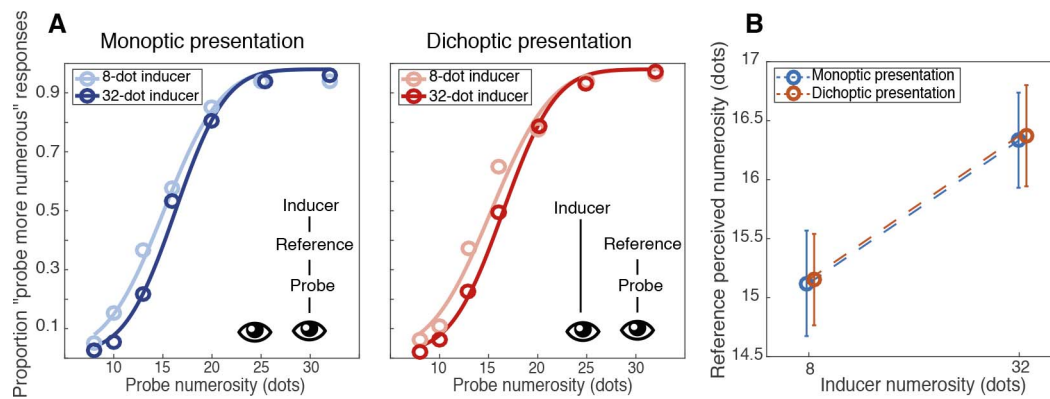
A

Monoptic presentation

Proportion "probe more numerous" responses

8-dot inducer
32-dot inducer

0.9
0.7
0.5
0.3
0.1

Inducer
Reference
Probe

10 15 20 25 30

Probe numerosity (dots)

Dichoptic presentation

8-dot inducer
32-dot inducer

Inducer

Reference
Probe

10 15 20 25 30

Probe numerosity (dots)

B

Reference perceived numerosity (dots)

Monoptic presentation
Dichoptic presentation

17
16.5
16
15.5
15
14.5

8 32

Inducer numerosity (dots)